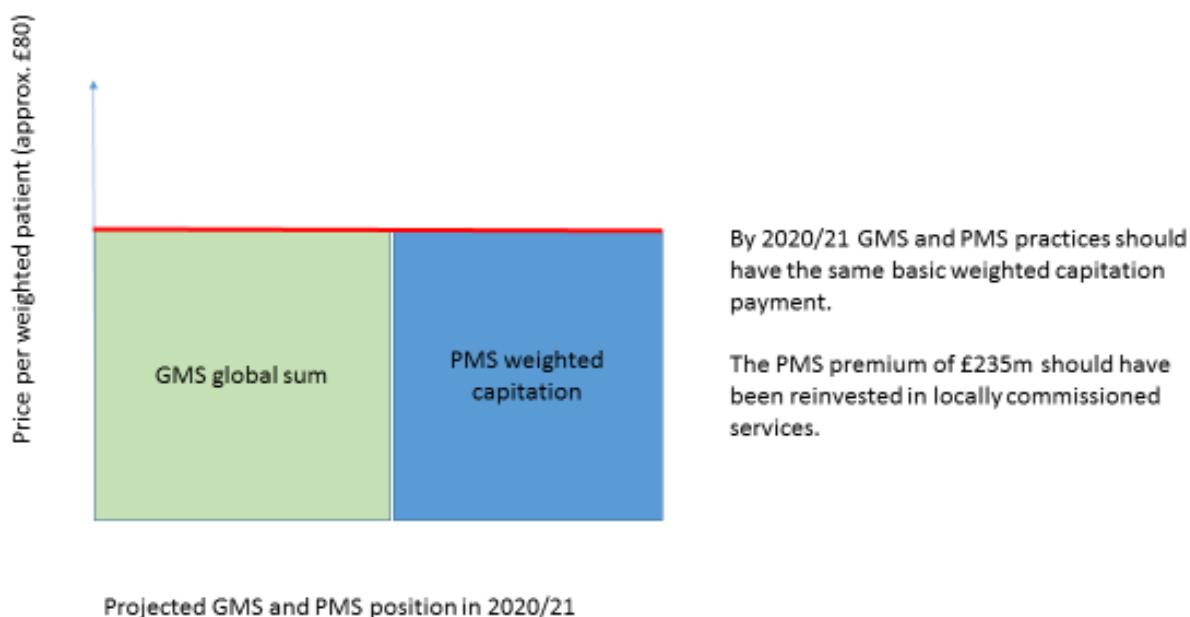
Price per weighted patient (approx. £80)

GMS global sum

PMS weighted capitation

By 2020/21 GMS and PMS practices should have the same basic weighted capitation payment.

The PMS premium of £235m should have been reinvested in locally commissioned services.

Projected GMS and PMS position in 2020/21